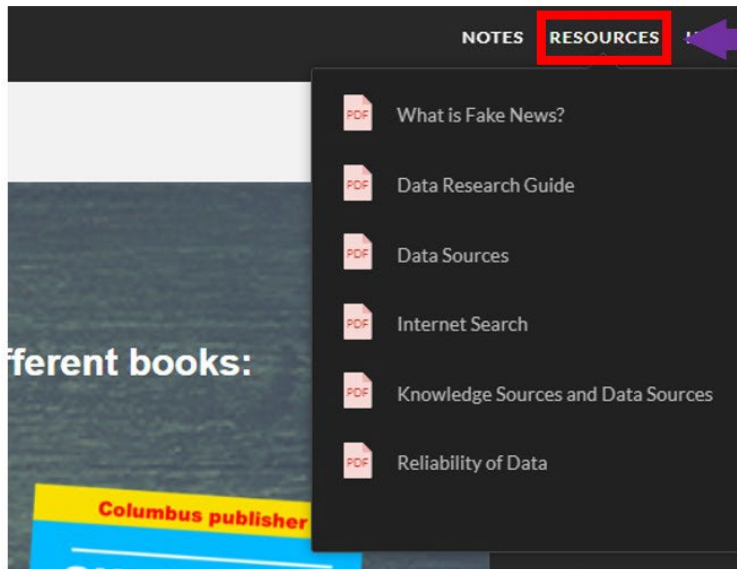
NOTES RESOURCES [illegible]

PDF What is Fake News?

PDF Data Research Guide

PDF Data Sources

PDF Internet Search

PDF Knowledge Sources and Data Sources

PDF Reliability of Data

fferent books:

Columbus publisher